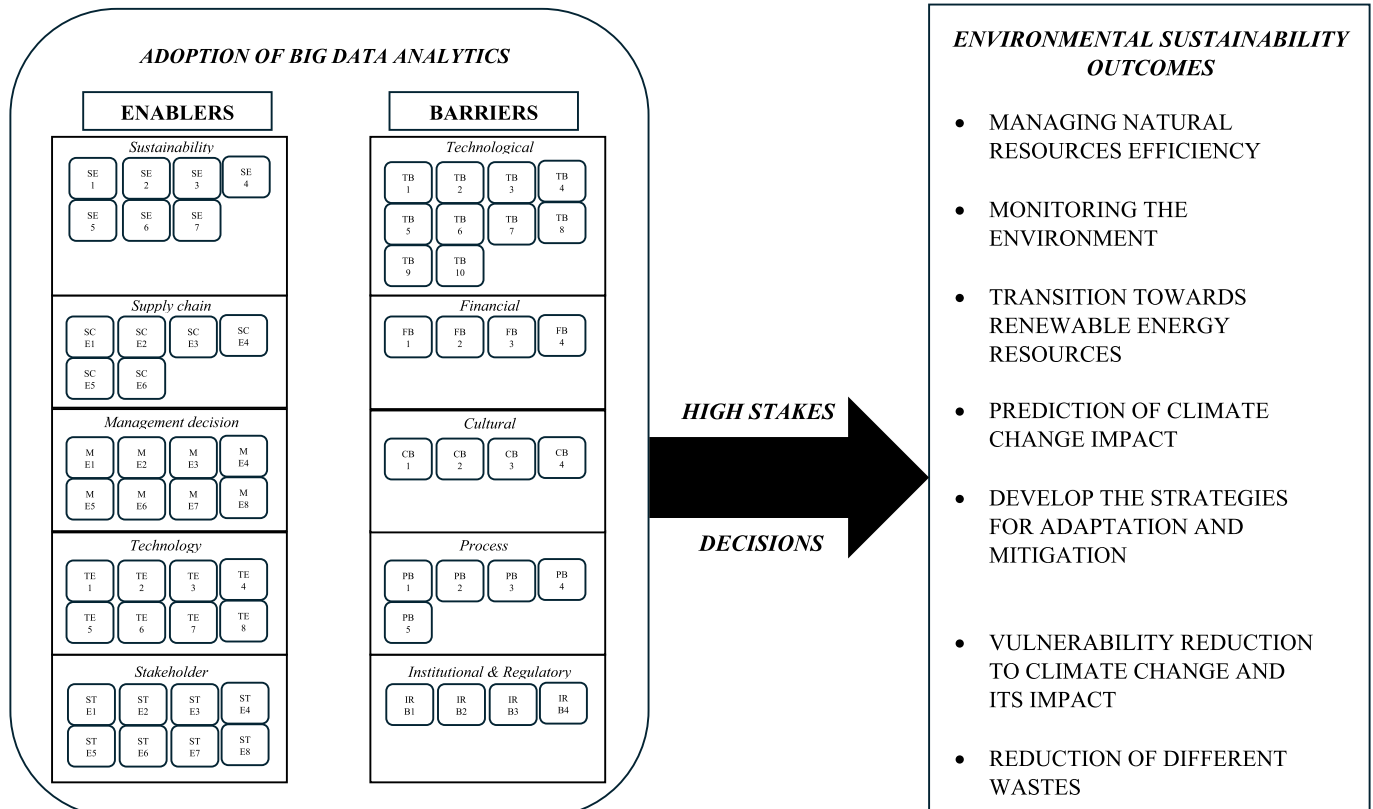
ADOPTION OF BIG DATA ANALYTICS

ENABLERS

Sustainability

SE 1 SE 2 SE 3 SE 4
SE 5 SE 6 SE 7

Supply chain

SC E1 SC E2 SC E3 SC E4
SC E5 SC E6

Management decision

M E1 M E2 M E3 M E4
M E5 M E6 M E7 M E8

Technology

TE 1 TE 2 TE 3 TE 4
TE 5 TE 6 TE 7 TE 8

Stakeholder

ST E1 ST E2 ST E3 ST E4
ST E5 ST E6 ST E7 ST E8

BARRIERS

Technological

TB 1 TB 2 TB 3 TB 4
TB 5 TB 6 TB 7 TB 8
TB 9 TB 10

Financial

FB 1 FB 2 FB 3 FB 4

Cultural

CB 1 CB 2 CB 3 CB 4

Process

PB 1 PB 2 PB 3 PB 4
PB 5

Institutional & Regulatory

IR B1 IR B2 IR B3 IR B4

HIGH STAKES

DECISIONS

ENVIRONMENTAL SUSTAINABILITY OUTCOMES

• MANAGING NATURAL RESOURCES EFFICIENCY

• MONITORING THE ENVIRONMENT

• TRANSITION TOWARDS RENEWABLE ENERGY RESOURCES

• PREDICTION OF CLIMATE CHANGE IMPACT

• DEVELOP THE STRATEGIES FOR ADAPTATION AND MITIGATION

• VULNERABILITY REDUCTION TO CLIMATE CHANGE AND ITS IMPACT

• REDUCTION OF DIFFERENT WASTES